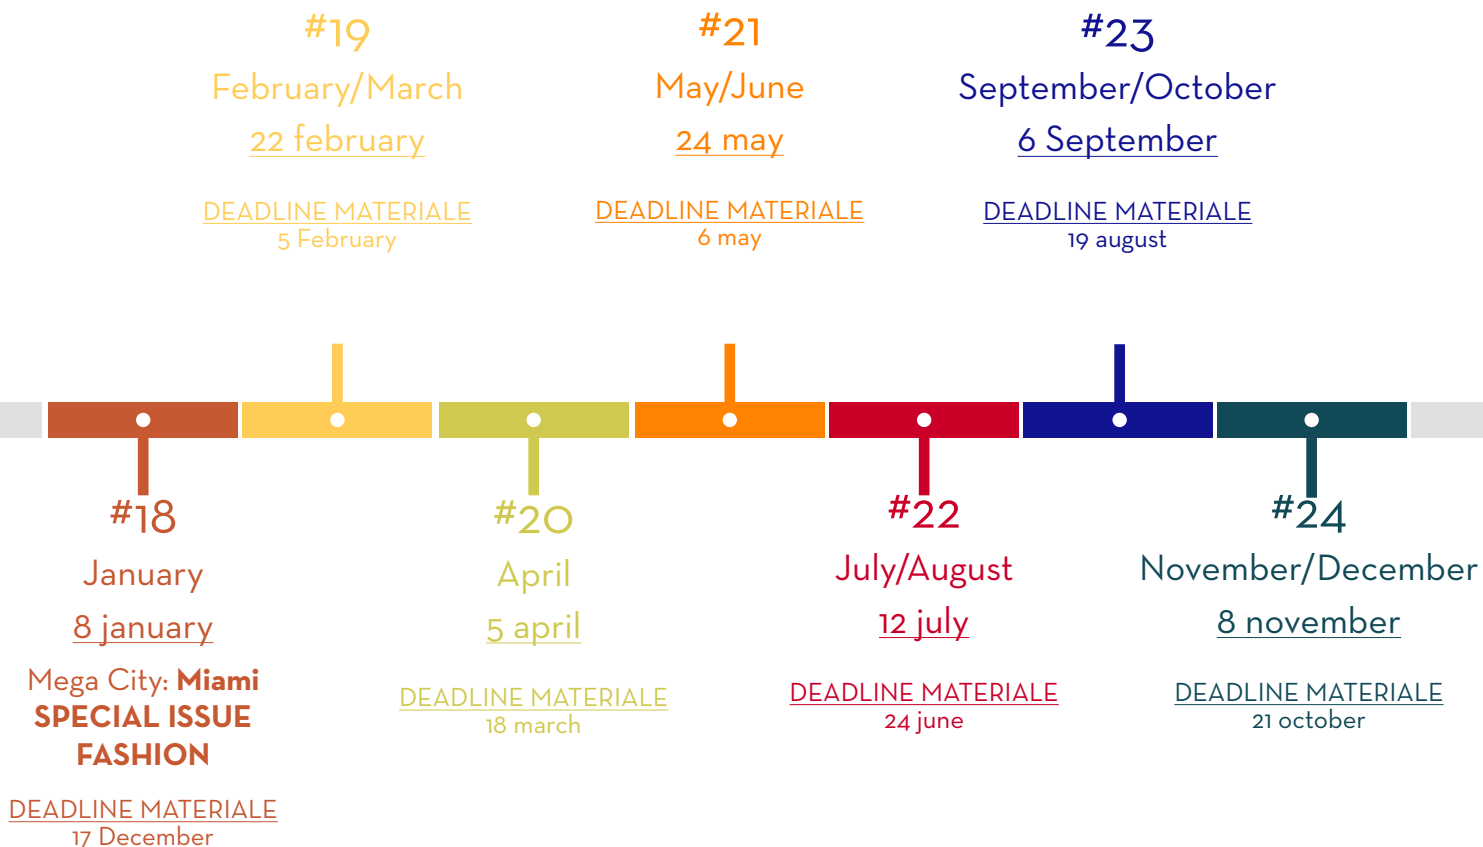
#19
February/March
22 february

DEADLINE MATERIALE
5 February

#21
May/June
24 may

DEADLINE MATERIALE
6 may

#23
September/October
6 September

DEADLINE MATERIALE
19 august

#18
January
8 january

Mega City: **Miami**
**SPECIAL ISSUE FASHION**

DEADLINE MATERIALE
17 December

#20
April
5 april

DEADLINE MATERIALE
18 march

#22
July/August
12 july

DEADLINE MATERIALE
24 june

#24
November/December
8 november

DEADLINE MATERIALE
21 october